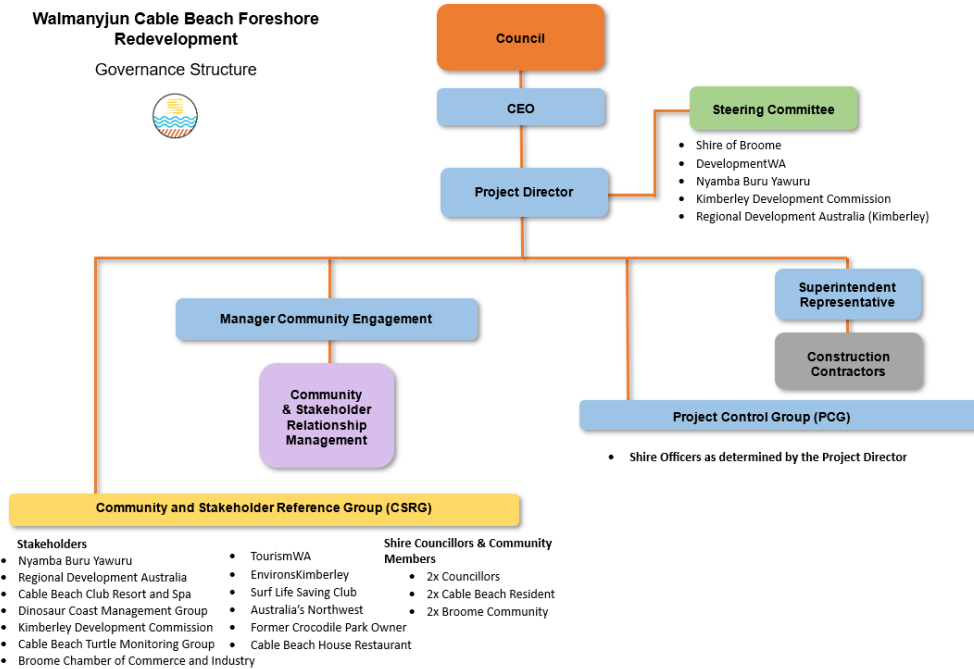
Walmanyjun Cable Beach Foreshore Redevelopment

Governance Structure

Council

CEO

Steering Committee

- Shire of Broome
- DevelopmentWA
- Nyamba Buru Yawuru
- Kimberley Development Commission
- Regional Development Australia (Kimberley)

Project Director

Superintendent Representative

Construction Contractors

Manager Community Engagement

Community & Stakeholder Relationship Management

Project Control Group (PCG)

- Shire Officers as determined by the Project Director

Community and Stakeholder Reference Group (CSRG)

Stakeholders
- Nyamba Buru Yawuru
- Regional Development Australia
- Cable Beach Club Resort and Spa
- Dinosaur Coast Management Group
- Kimberley Development Commission
- Cable Beach Turtle Monitoring Group
- Broome Chamber of Commerce and Industry

- TourismWA
- EnvironsKimberley
- Surf Life Saving Club
- Australia's Northwest
- Former Crocodile Park Owner
- Cable Beach House Restaurant

Shire Councillors & Community Members
- 2x Councillors
- 2x Cable Beach Resident
- 2x Broome Community